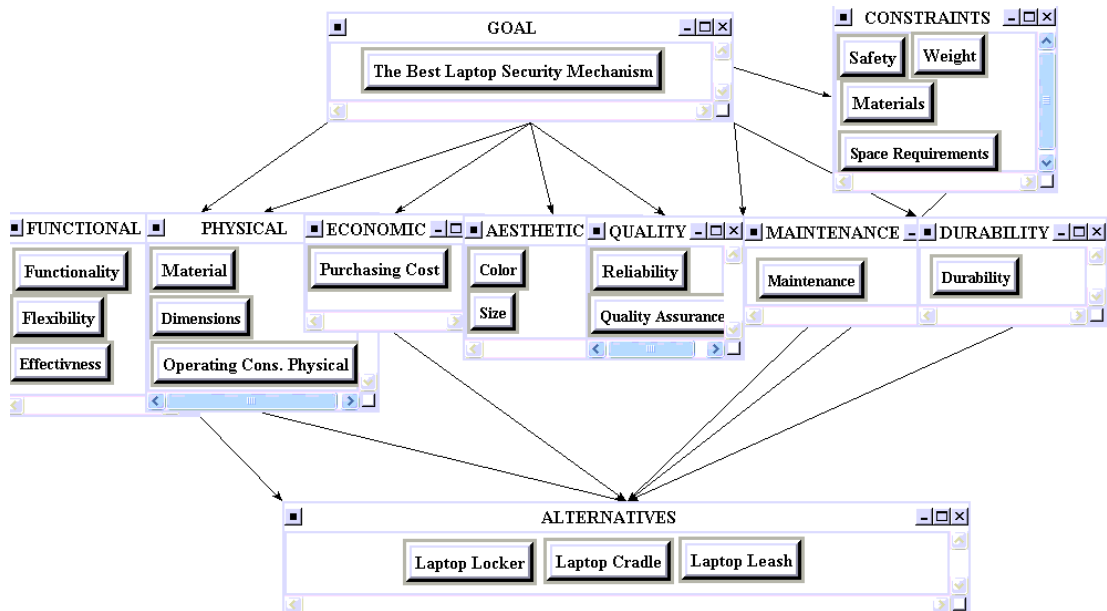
GOAL

The Best Laptop Security Mechanism

CONSTRAINTS

Safety

Weight

Materials

Space Requirements

FUNCTIONAL

Functionality

Flexibility

Effectivness

PHYSICAL

Material

Dimensions

Operating Cons. Physical

ECONOMIC

Purchasing Cost

AESTHETIC

Color

Size

QUALITY

Reliability

Quality Assurance

MAINTENANCE

Maintenance

DURABILITY

Durability

ALTERNATIVES

Laptop Locker

Laptop Cradle

Laptop Leash